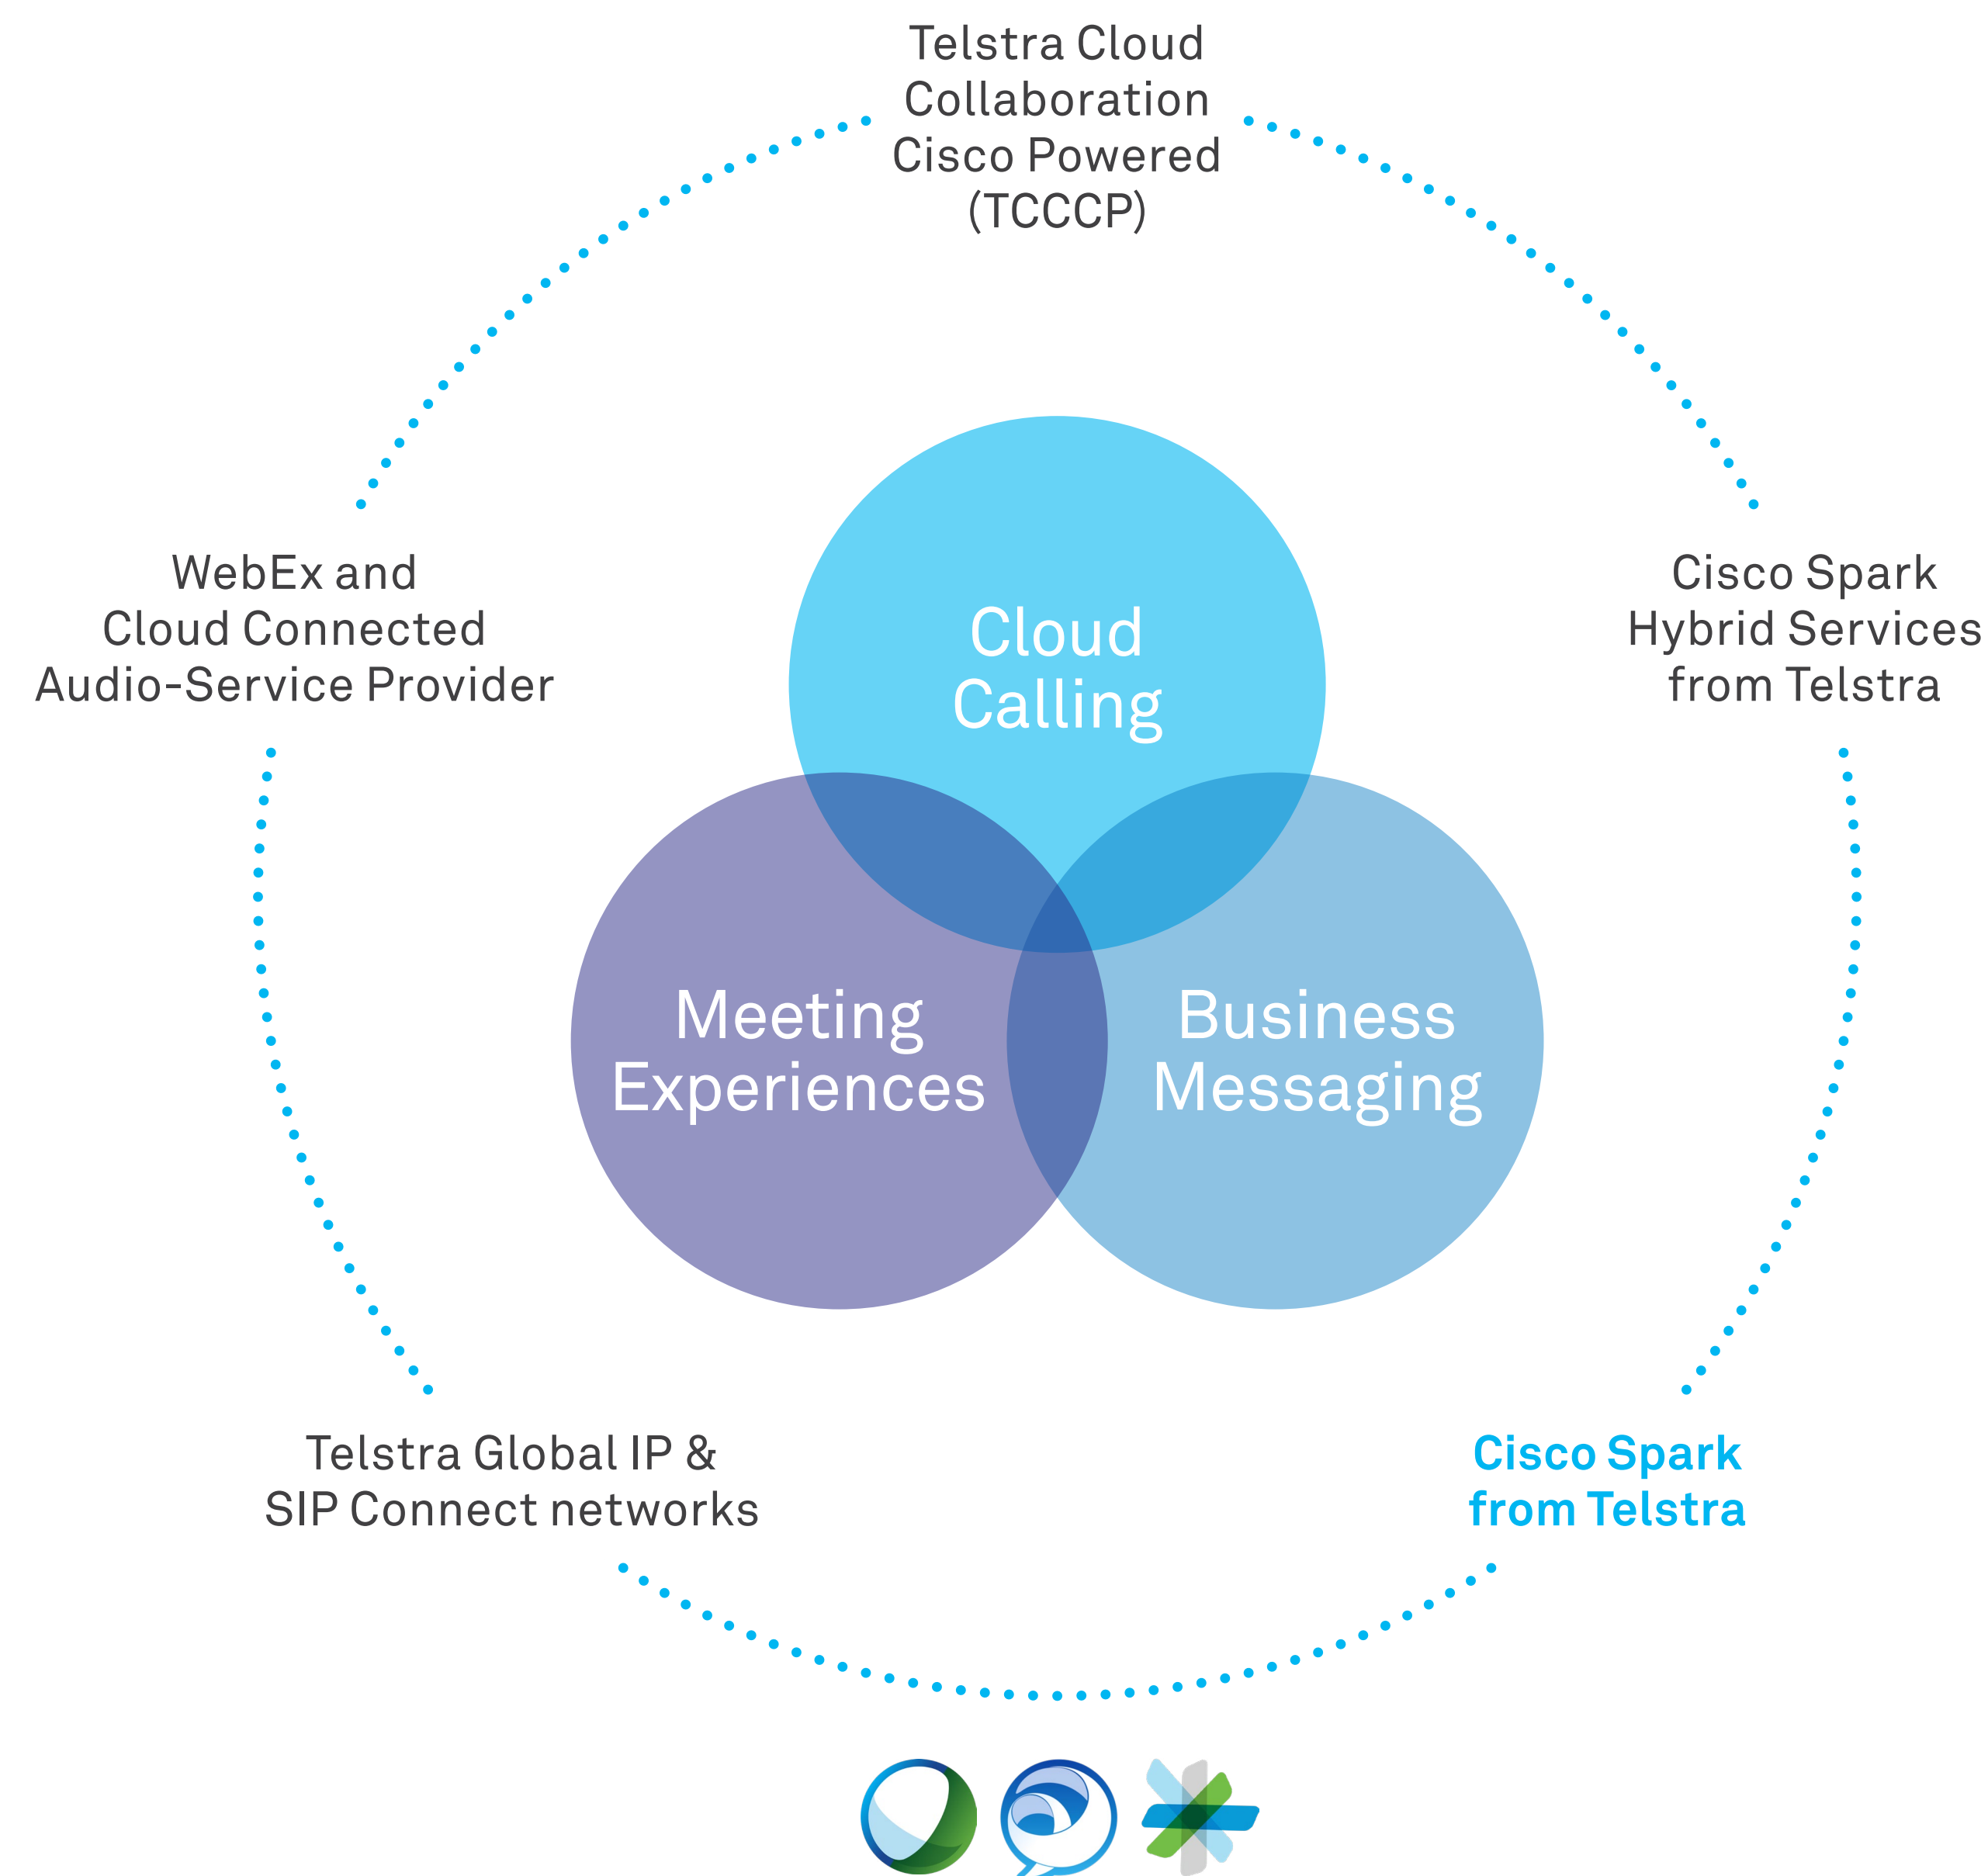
Telstra Cloud Collaboration Cisco Powered (TCCCP)

WebEx and Cloud Connected Audio-Service Provider

Cisco Spark Hybrid Services from Telstra

Cloud Calling

Meeting Experiences

Business Messaging

Telstra Global IP & SIP Connect networks

Cisco Spark from Telstra